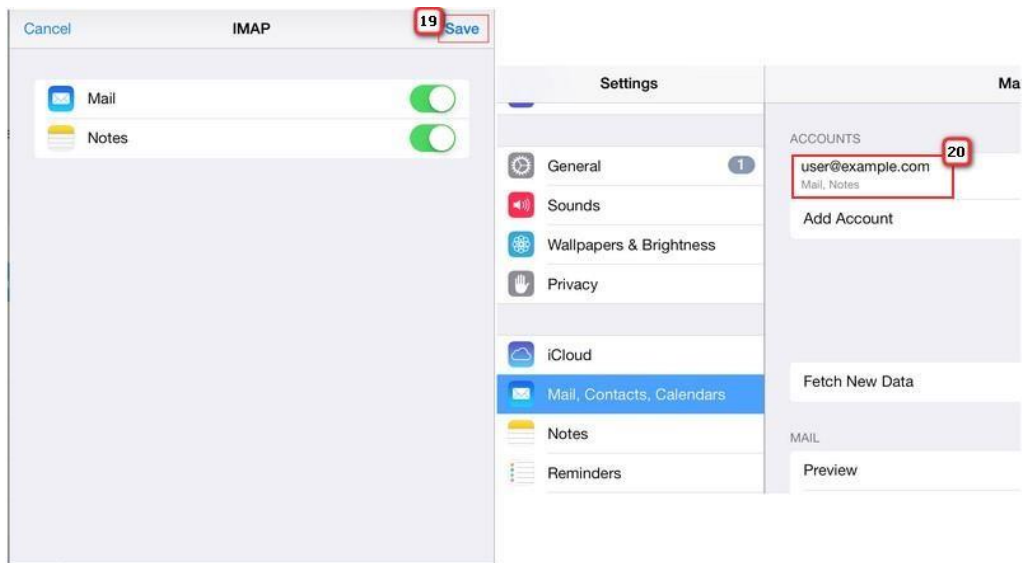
Cancel IMAP 19 Save

Mail

Notes

Settings

General 1

Sounds

Wallpapers & Brightness

Privacy

iCloud

Mail, Contacts, Calendars

Notes

Reminders

Ma

ACCOUNTS

20

user@example.com
Mail, Notes

Add Account

Fetch New Data

MAIL

Preview